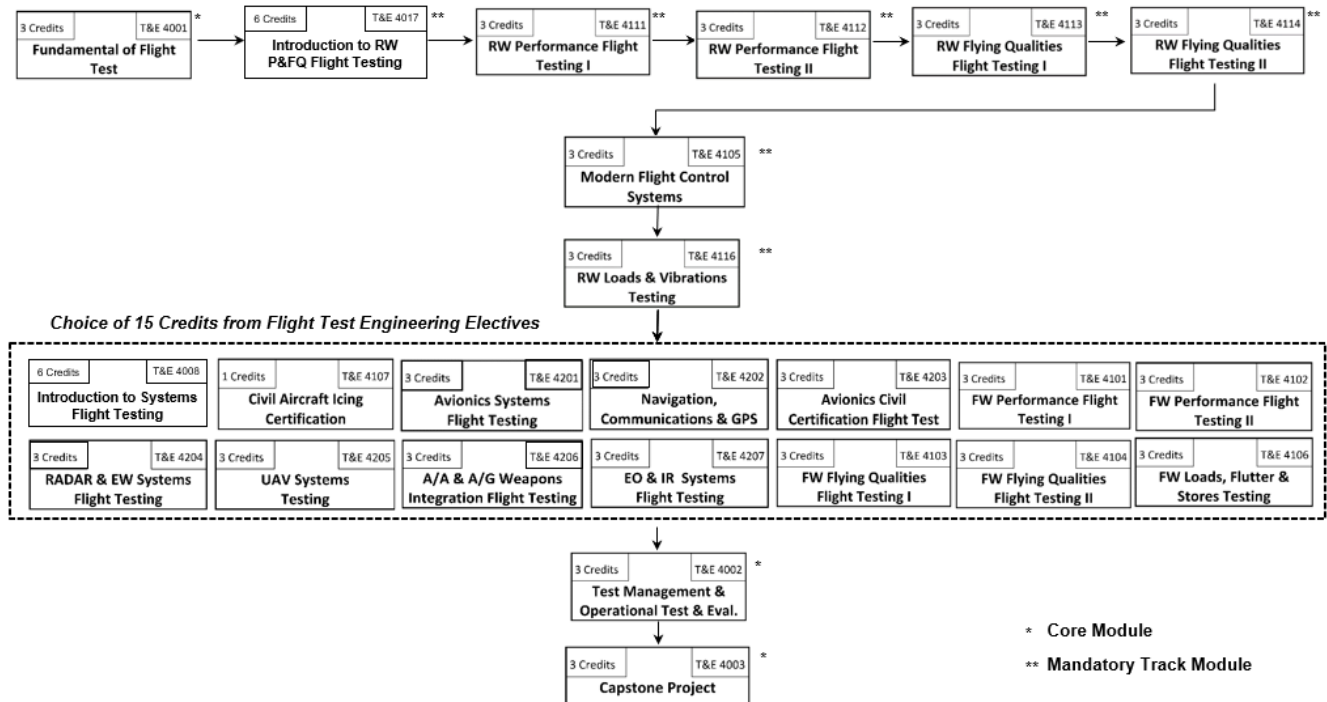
3 Credits T&E 4001 *
Fundamental of Flight Test

6 Credits T&E 4017 **
Introduction to RW P&FQ Flight Testing

3 Credits T&E 4111 **
RW Performance Flight Testing I

3 Credits T&E 4112 **
RW Performance Flight Testing II

3 Credits T&E 4113 **
RW Flying Qualities Flight Testing I

3 Credits T&E 4114 **
RW Flying Qualities Flight Testing II

3 Credits T&E 4105 **
Modern Flight Control Systems

3 Credits T&E 4116 **
RW Loads & Vibrations Testing

Choice of 15 Credits from Flight Test Engineering Electives

6 Credits T&E 4008
Introduction to Systems Flight Testing

1 Credits T&E 4107
Civil Aircraft Icing Certification

3 Credits T&E 4201
Avionics Systems Flight Testing

3 Credits T&E 4202
Navigation, Communications & GPS

3 Credits T&E 4203
Avionics Civil Certification Flight Test

3 Credits T&E 4101
FW Performance Flight Testing I

3 Credits T&E 4102
FW Performance Flight Testing II

3 Credits T&E 4204
RADAR & EW Systems Flight Testing

3 Credits T&E 4205
UAV Systems Testing

3 Credits T&E 4206
A/A & A/G Weapons Integration Flight Testing

3 Credits T&E 4207
EO & IR Systems Flight Testing

3 Credits T&E 4103
FW Flying Qualities Flight Testing I

3 Credits T&E 4104
FW Flying Qualities Flight Testing II

3 Credits T&E 4106
FW Loads, Flutter & Stores Testing

3 Credits T&E 4002 *
Test Management & Operational Test & Eval.

3 Credits T&E 4003 *
Capstone Project

* Core Module
** Mandatory Track Module